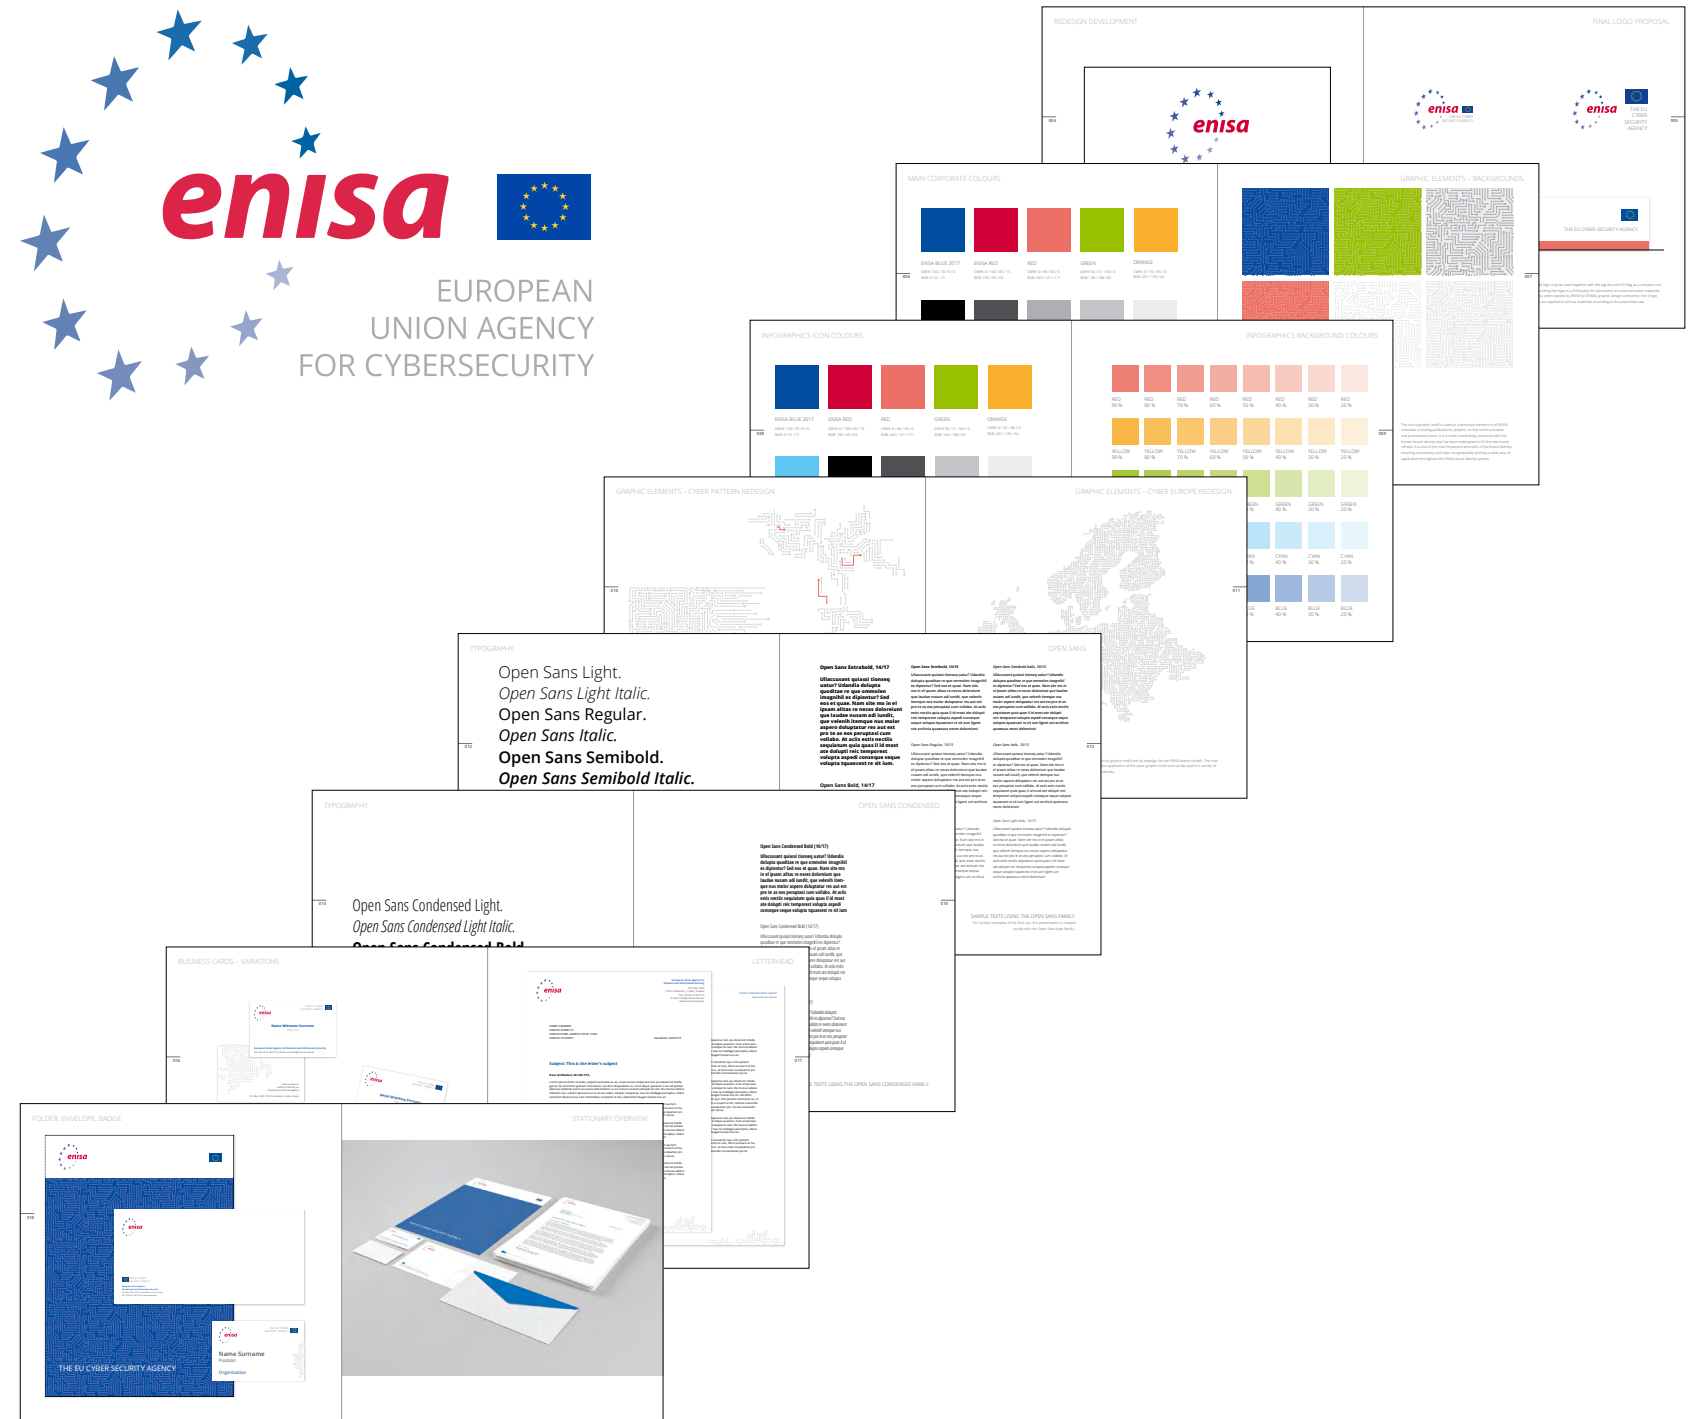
enisa

EUROPEAN UNION AGENCY FOR CYBERSECURITY

REDESIGN DEVELOPMENT

FINAL LOGO PROPOSAL

enisa

enisa

enisa

THE EU CYBER SECURITY AGENCY

MAIN CORPORATE COLOURS

ENISA BLUE 2017

ENISA RED

RED

GREEN

ORANGE

GRAPHIC ELEMENTS – BACKGROUNDS

THE EU CYBER SECURITY AGENCY

INFOGRAPHICS ICON COLOURS

ENISA BLUE 2017

ENISA RED

RED

GREEN

ORANGE

INFOGRAPHICS BACKGROUND COLOURS

RED 90 %

RED 80 %

RED 70 %

RED 60 %

RED 50 %

RED 40 %

RED 30 %

RED 20 %

YELLOW 90 %

YELLOW 80 %

YELLOW 70 %

YELLOW 60 %

YELLOW 50 %

YELLOW 40 %

YELLOW 30 %

YELLOW 20 %

GREEN 40 %

GREEN 30 %

GREEN 20 %

CYAN 40 %

CYAN 30 %

CYAN 20 %

BLUE 40 %

BLUE 30 %

BLUE 20 %

GRAPHIC ELEMENTS – CYBER PATTERN REDESIGN

GRAPHIC ELEMENTS – CYBER EUROPE REDESIGN

TYPOGRAPHY

OPEN SANS

Open Sans Light.
Open Sans Light Italic.
Open Sans Regular.
Open Sans Italic.
Open Sans Semibold.
Open Sans Semibold Italic.

Open Sans Extrabold, 14/17

Open Sans Semibold, 10/15

Open Sans Semibold Italic, 10/15

Open Sans Bold, 14/17

TYPOGRAPHY

OPEN SANS CONDENSED

Open Sans Condensed Light.
Open Sans Condensed Light Italic.
Open Sans Condensed Bold

Open Sans Condensed Bold (16/17)

SAMPLE TEXTS USING THE OPEN SANS FAMILY

TEXTS USING THE OPEN SANS CONDENSED FAMILY

BUSINESS CARDS – VARIATIONS

LETTERHEAD

enisa

Subject: This is the letter's subject

FOLDER, ENVELOPE, BADGE

STATIONARY OVERVIEW

enisa

THE EU CYBER SECURITY AGENCY

Name Surname
Position
Organisation